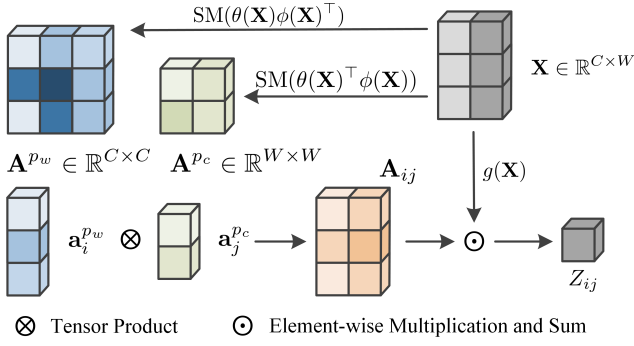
$\mathrm{SM}(\theta(\mathbf{X})\phi(\mathbf{X})^\top)$

$\mathrm{SM}(\theta(\mathbf{X})^\top\phi(\mathbf{X}))$

$\mathbf{X} \in \mathbb{R}^{C\times W}$

$\mathbf{A}^{p_w} \in \mathbb{R}^{C\times C}$ $\mathbf{A}^{p_c} \in \mathbb{R}^{W\times W}$

$\mathbf{A}_{ij}$

$g(\mathbf{X})$

$\mathbf{a}_i^{p_w}$ $\otimes$ $\mathbf{a}_j^{p_c}$

$\odot$

$Z_{ij}$

$\otimes$ Tensor Product $\odot$ Element-wise Multiplication and Sum